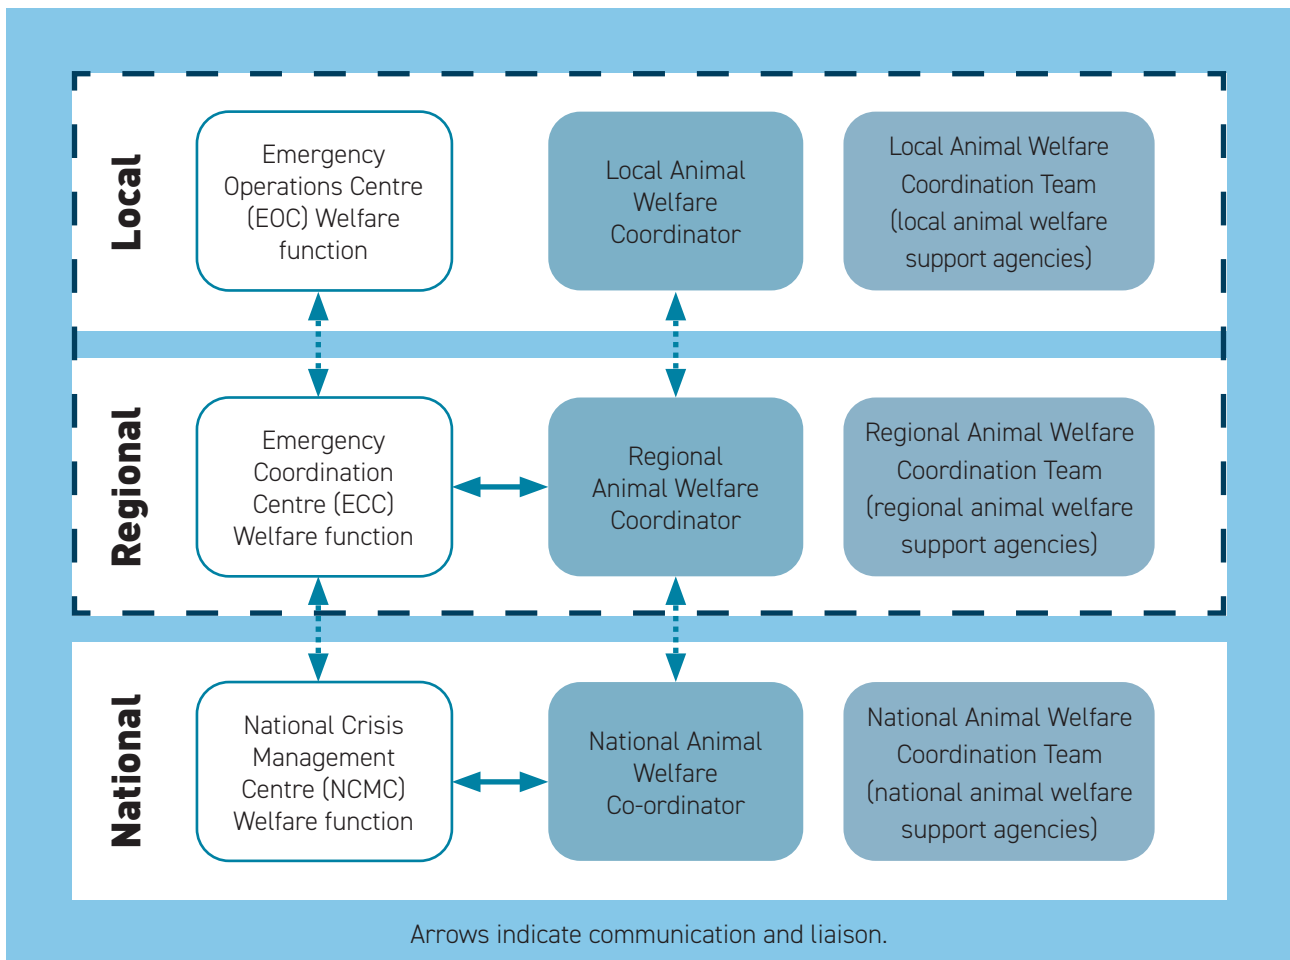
Local

Emergency Operations Centre (EOC) Welfare function

Local Animal Welfare Coordinator

Local Animal Welfare Coordination Team (local animal welfare support agencies)

Regional

Emergency Coordination Centre (ECC) Welfare function

Regional Animal Welfare Coordinator

Regional Animal Welfare Coordination Team (regional animal welfare support agencies)

National

National Crisis Management Centre (NCMC) Welfare function

National Animal Welfare Co-ordinator

National Animal Welfare Coordination Team (national animal welfare support agencies)

Arrows indicate communication and liaison.